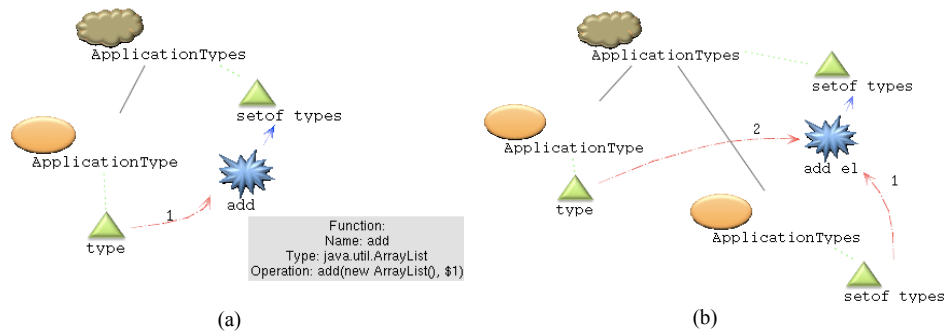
ApplicationTypes

setof types

ApplicationType

add

1

type

Function:
Name: add
Type: java.util.ArrayList
Operation: add(new ArrayList(), $1)

(a)

ApplicationTypes

setof types

ApplicationType

2

add el

1

type

ApplicationTypes

setof types

(b)